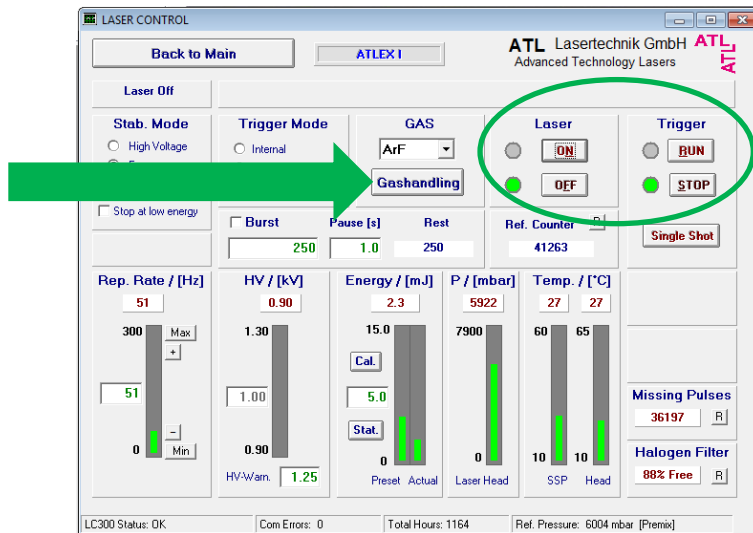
LASER CONTROL

Back to Main

ATLEX I

ATL Lasertechnik GmbH
Advanced Technology Lasers

ATL

Laser Off

Stab. Mode
High Voltage

Stop at low energy

Trigger Mode
Internal

GAS
ArF
Gashandling

Laser
ON
OFF

Trigger
RUN
STOP

Burst
250

Pause [s]
1.0

Rest
250

Ref. Counter
41263

Single Shot

Rep. Rate / [Hz]
51
300
Max
+
51
-
0
Min

HV / [kV]
0.90
1.30
1.00
0.90
HV-Warn.
1.25

Energy / [mJ]
2.3
15.0
Cal.
5.0
Stat.
0
Preset
Actual

P / [mbar]
5922
7900
0
Laser Head

Temp. / [°C]
27
27
60
65
10
10
SSP
Head

Missing Pulses
36197
R

Halogen Filter
88% Free
R

LC300 Status: OK
Com Errors: 0
Total Hours: 1164
Ref. Pressure: 6004 mbar [Premix]